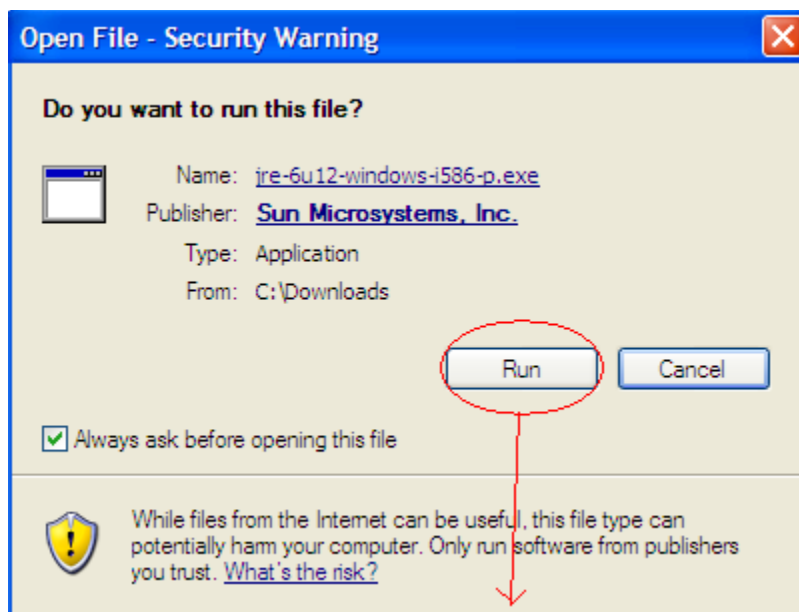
Open File - Security Warning

Do you want to run this file?

Name: jre-6u12-windows-i586-p.exe
Publisher: Sun Microsystems, Inc.
Type: Application
From: C:\Downloads

Run Cancel

Always ask before opening this file

While files from the Internet can be useful, this file type can potentially harm your computer. Only run software from publishers you trust. What's the risk?